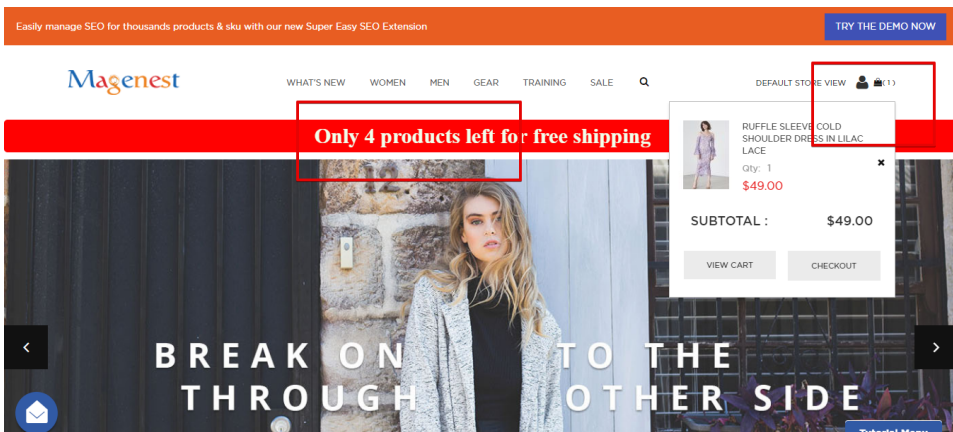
Easily manage SEO for thousands products & sku with our new Super Easy SEO Extension

TRY THE DEMO NOW

Magenest

WHAT'S NEW WOMEN MEN GEAR TRAINING SALE

DEFAULT STORE VIEW (1)

Only 4 products left for free shipping

RUFFLE SLEEVE COLD SHOULDER DRESS IN LILAC LACE

Qty: 1

$49.00

SUBTOTAL : $49.00

VIEW CART

CHECKOUT

BREAK ON TO THE
THROUGH OTHER SIDE

Tutorial Menu